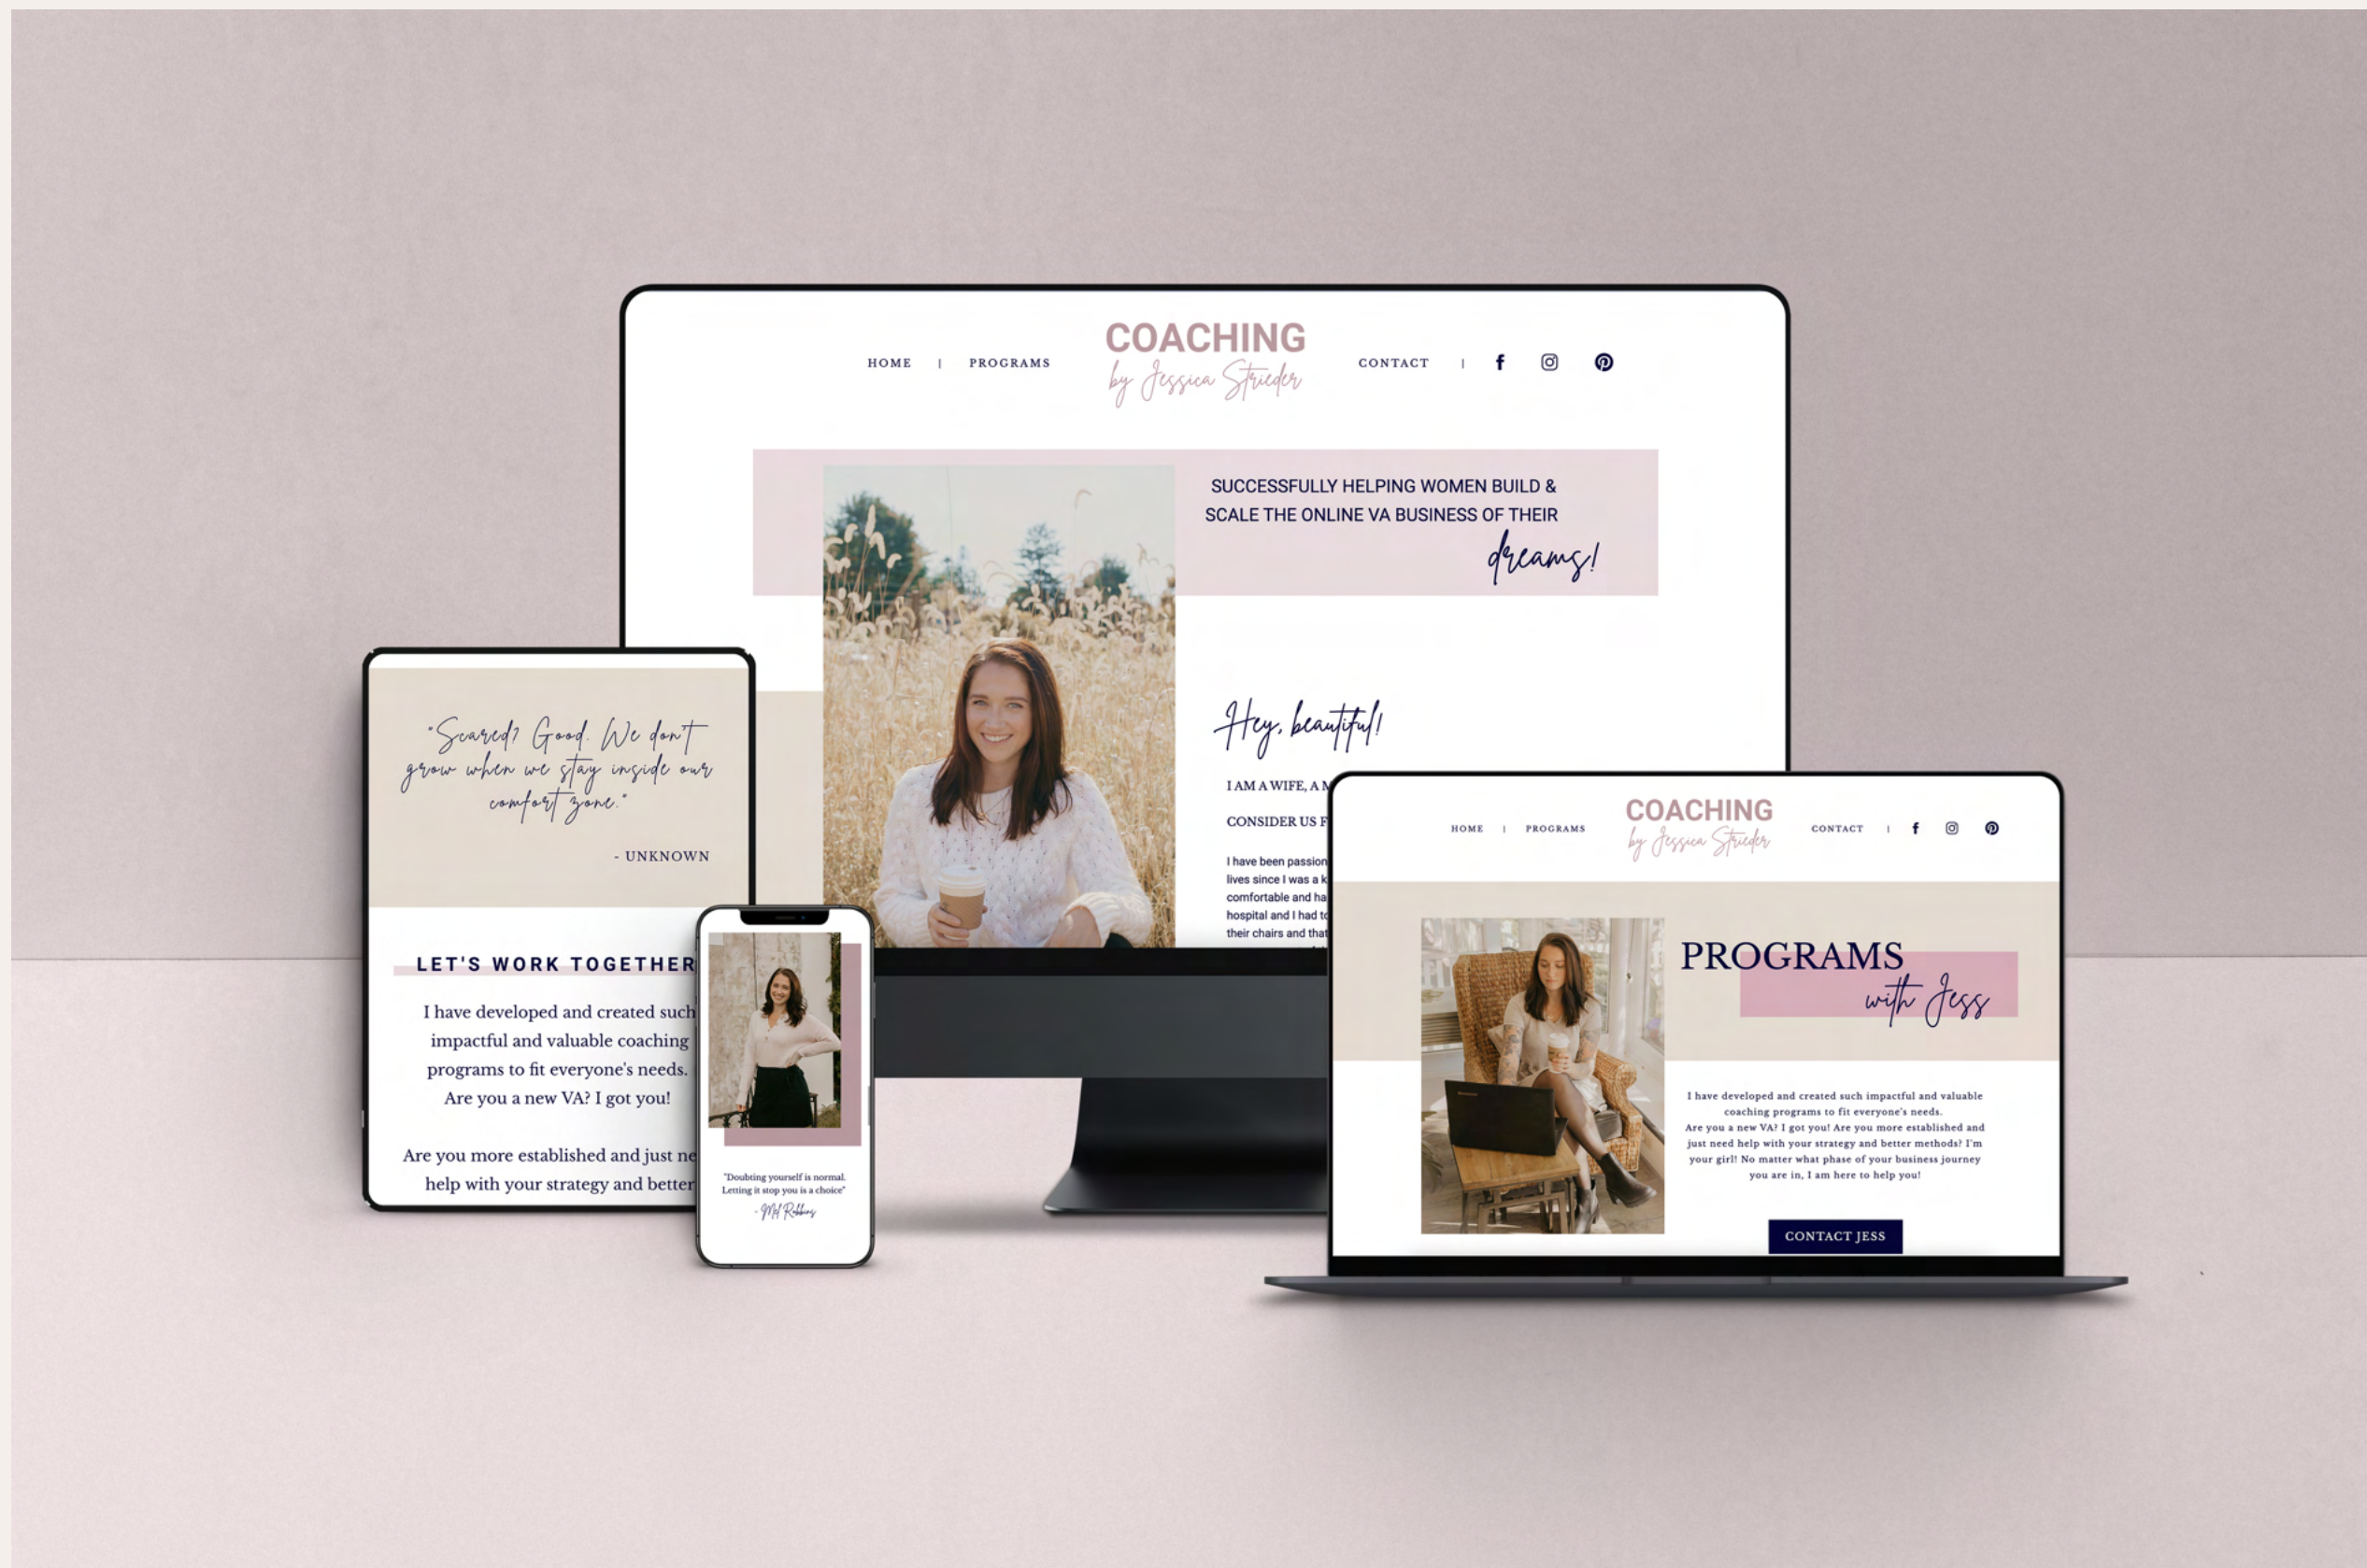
HOME | PROGRAMS

COACHING
by Jessica Strieder

CONTACT |

SUCCESSFULLY HELPING WOMEN BUILD & SCALE THE ONLINE VA BUSINESS OF THEIR dreams!

Hey, beautiful!

I AM A WIFE, A M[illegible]

CONSIDER US F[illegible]

I have been passion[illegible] lives since I was a k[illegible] comfortable and ha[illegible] hospital and I had t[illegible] their chairs and that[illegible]

"Scared? Good. We don't grow when we stay inside our comfort zone."

- UNKNOWN

LET'S WORK TOGETHER

I have developed and created such impactful and valuable coaching programs to fit everyone's needs. Are you a new VA? I got you!

Are you more established and just ne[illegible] help with your strategy and better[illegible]

"Doubting yourself is normal. Letting it stop you is a choice"

- Mel Robbins

HOME | PROGRAMS

COACHING
by Jessica Strieder

CONTACT |

PROGRAMS
with Jess

I have developed and created such impactful and valuable coaching programs to fit everyone's needs. Are you a new VA? I got you! Are you more established and just need help with your strategy and better methods? I'm your girl! No matter what phase of your business journey you are in, I am here to help you!

CONTACT JESS